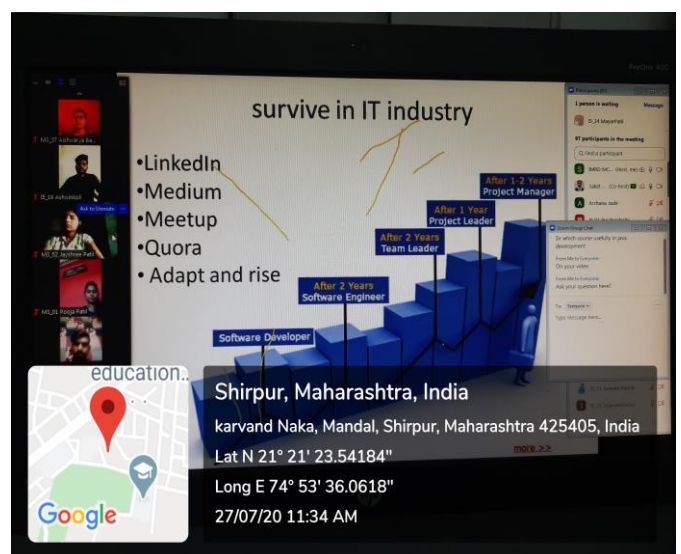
survive in IT industry

•LinkedIn
•Medium
•Meetup
•Quora
• Adapt and rise

After 1-2 Years
Project Manager

After 1 Year
Project Leader

After 2 Years
Team Leader

After 2 Years
Software Engineer

Software Developer

Participants (87)

1 person is waiting

87 participants in the meeting

Find a participant

Zoom Group Chat

Type message here...

education..

Google

Shirpur, Maharashtra, India
karvand Naka, Mandal, Shirpur, Maharashtra 425405, India
Lat N 21° 21' 23.54184"
Long E 74° 53' 36.0618"
27/07/20 11:34 AM

more >>